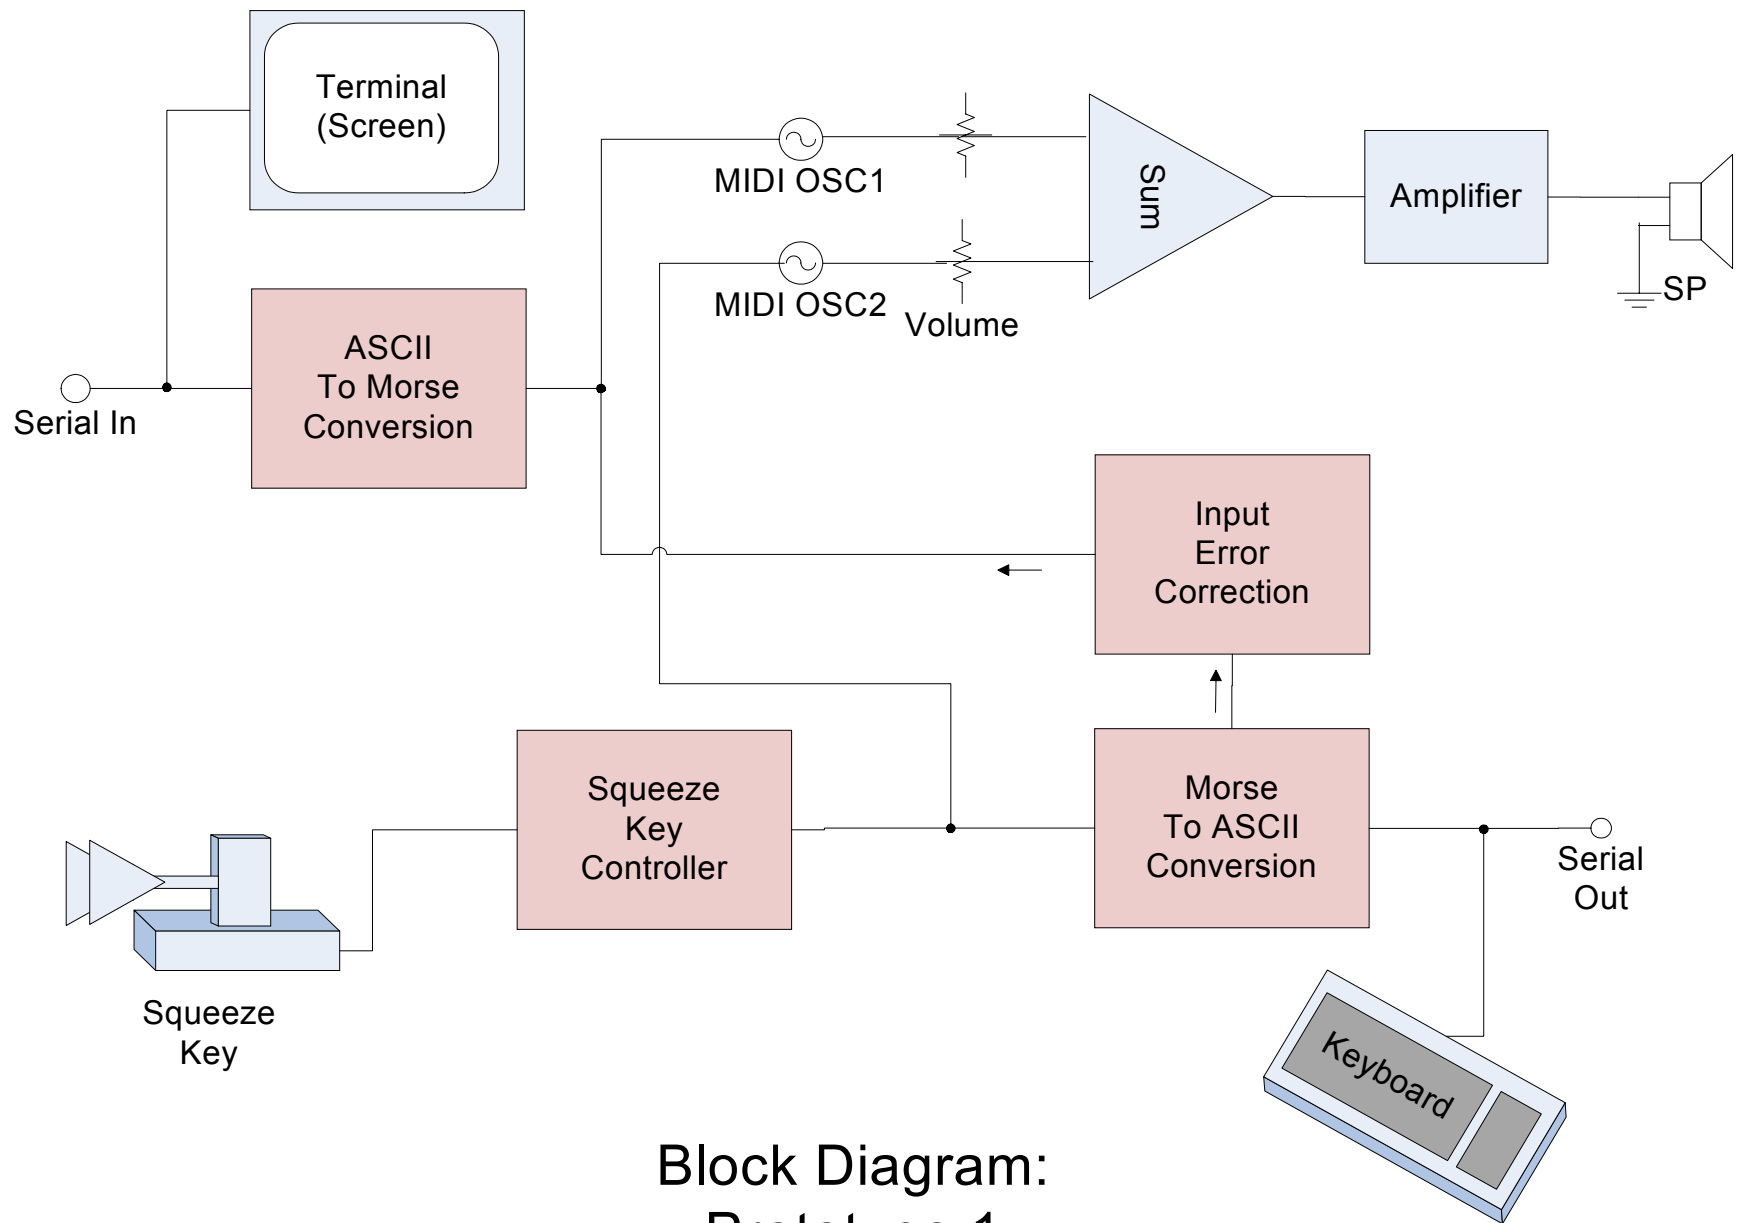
Terminal (Screen)

MIDI OSC1

Sum

Amplifier

MIDI OSC2

Volume

SP

ASCII To Morse Conversion

Serial In

Input Error Correction

Squeeze Key Controller

Morse To ASCII Conversion

Serial Out

Squeeze Key

Keyboard

Block Diagram:

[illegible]